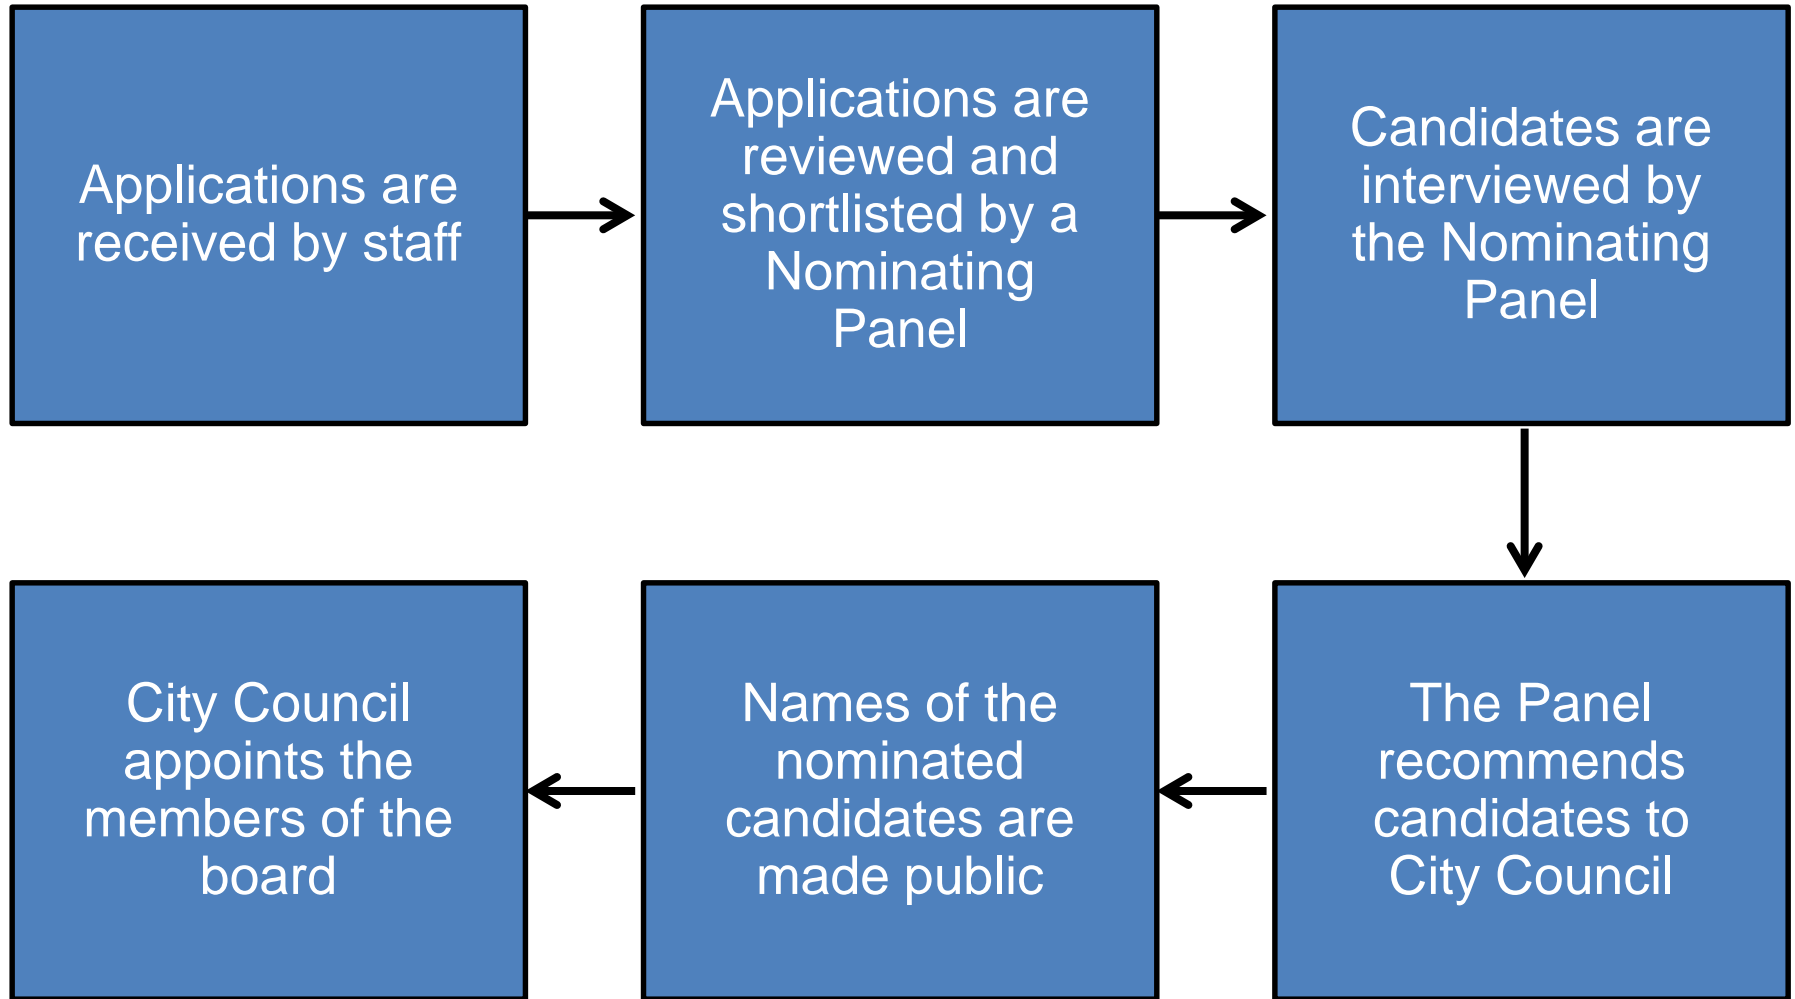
Applications are received by staff

Applications are reviewed and shortlisted by a Nominating Panel

Candidates are interviewed by the Nominating Panel

The Panel recommends candidates to City Council

Names of the nominated candidates are made public

City Council appoints the members of the board